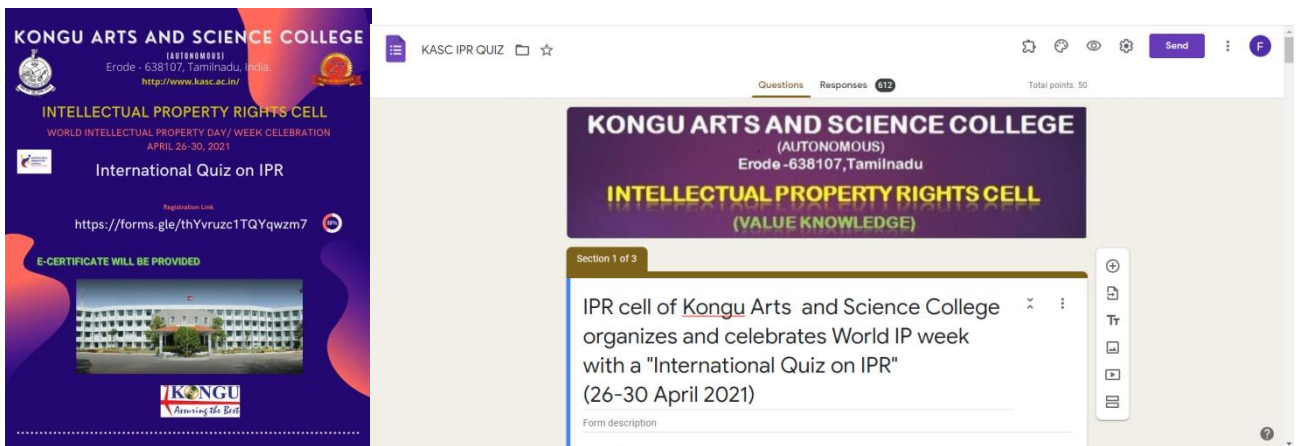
KONGU ARTS AND SCIENCE COLLEGE
(AUTONOMOUS)
Erode - 638107, Tamilnadu, India.
http://www.kasc.ac.in/

INTELLECTUAL PROPERTY RIGHTS CELL
WORLD INTELLECTUAL PROPERTY DAY/ WEEK CELEBRATION
APRIL 26-30, 2021

International Quiz on IPR

Registration Link
https://forms.gle/thYvruzc1TQYqwzm7

E-CERTIFICATE WILL BE PROVIDED

KONGU
Assuring the Best

KASC IPR QUIZ

Send

F

Questions Responses 612

Total points: 50

KONGU ARTS AND SCIENCE COLLEGE
(AUTONOMOUS)
Erode -638107,Tamilnadu
INTELLECTUAL PROPERTY RIGHTS CELL
(VALUE KNOWLEDGE)

Section 1 of 3

IPR cell of Kongu Arts and Science College organizes and celebrates World IP week with a "International Quiz on IPR"
(26-30 April 2021)

Form description